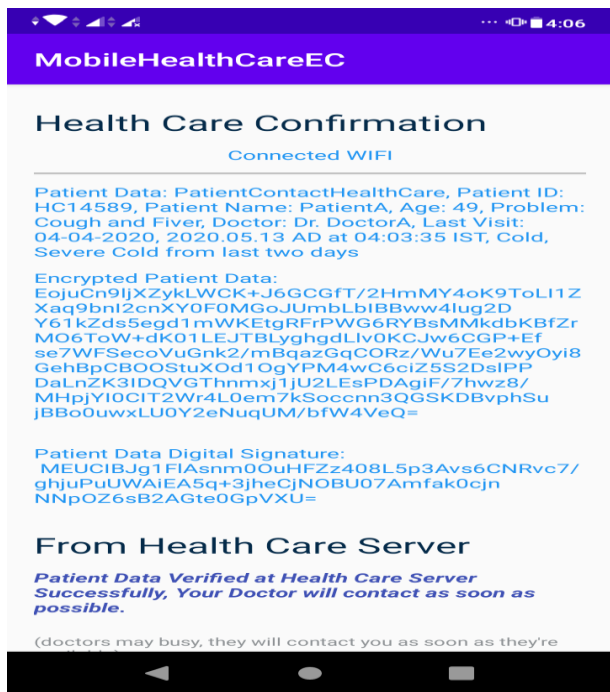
4:06

MobileHealthCareEC

Health Care Confirmation

Connected WIFI

Patient Data: PatientContactHealthCare, Patient ID: HC14589, Patient Name: PatientA, Age: 49, Problem: Cough and Fiver, Doctor: Dr. DoctorA, Last Visit: 04-04-2020, 2020.05.13 AD at 04:03:35 IST, Cold, Severe Cold from last two days

Encrypted Patient Data: EojuCn9IjXZykLWCK+J6GCGfT/2HmMY4oK9ToLI1ZXaq9bnI2cnXY0F0MGoJUmbLbIBBww4lug2DY61kZds5egd1mWKEtgRFrPWG6RYBsMMkdbKBfZrMO6ToW+dK01LEJTBLyghgdLlv0KCJw6CGP+Efse7WFSecoVuGnk2/mBqazGqCORz/Wu7Ee2wyOyi8GehBpCBOOStuXOd1OgYPM4wC6ciZ5S2DslPPDaLnZK3IDQVGThnmxj1jU2LEsPDAgiF/7hwz8/MHpjYI0CIT2Wr4L0em7kSoccnn3QGSKDBvphSujBBo0uwxLU0Y2eNuqUM/bfW4VeQ=

Patient Data Digital Signature: MEUCIBJg1FIAsnm0OuHFZz408L5p3Avs6CNRvc7/ghjuPuUWAiEA5q+3jheCjNOBU07Amfak0cjnNNpOZ6sB2AGte0GpVXU=

From Health Care Server

Patient Data Verified at Health Care Server Successfully, Your Doctor will contact as soon as possible.

(doctors may busy, they will contact you as soon as they're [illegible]